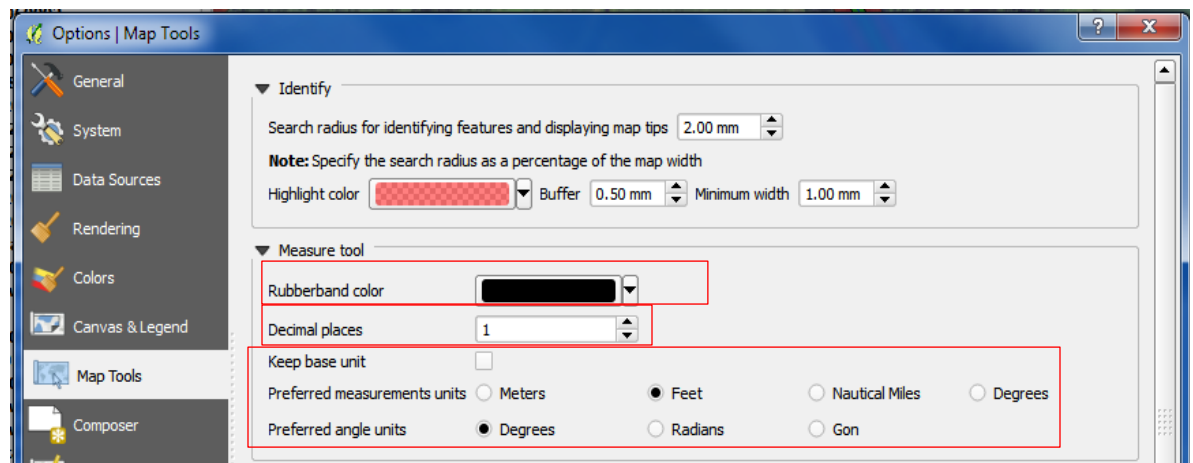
Options | Map Tools

?

General
System
Data Sources
Rendering
Colors
Canvas & Legend
Map Tools
Composer

Identify

Search radius for identifying features and displaying map tips 2.00 mm

**Note:** Specify the search radius as a percentage of the map width

Highlight color Buffer 0.50 mm Minimum width 1.00 mm

Measure tool

Rubberband color

Decimal places 1

Keep base unit

Preferred measurements units Meters Feet Nautical Miles Degrees

Preferred angle units Degrees Radians Gon